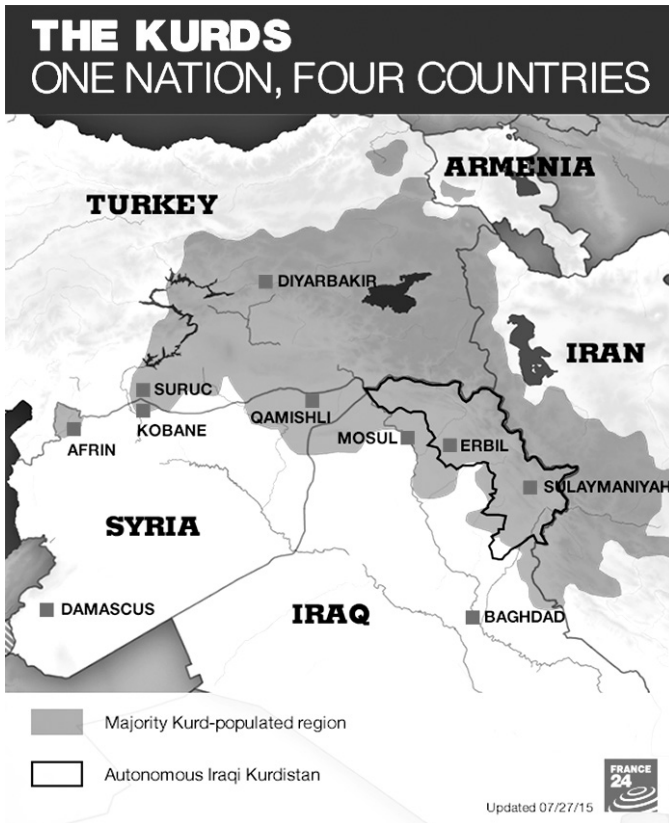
THE KURDS
ONE NATION, FOUR COUNTRIES

ARMENIA
TURKEY
DIYARBAKIR
IRAN
SURUC
KOBANE
AFRIN
QAMISHLI
MOSUL
ERBIL
SULAYMANIYAH
SYRIA
DAMASCUS
IRAQ
BAGHDAD

Majority Kurd-populated region
Autonomous Iraqi Kurdistan

FRANCE 24
Updated 07/27/15